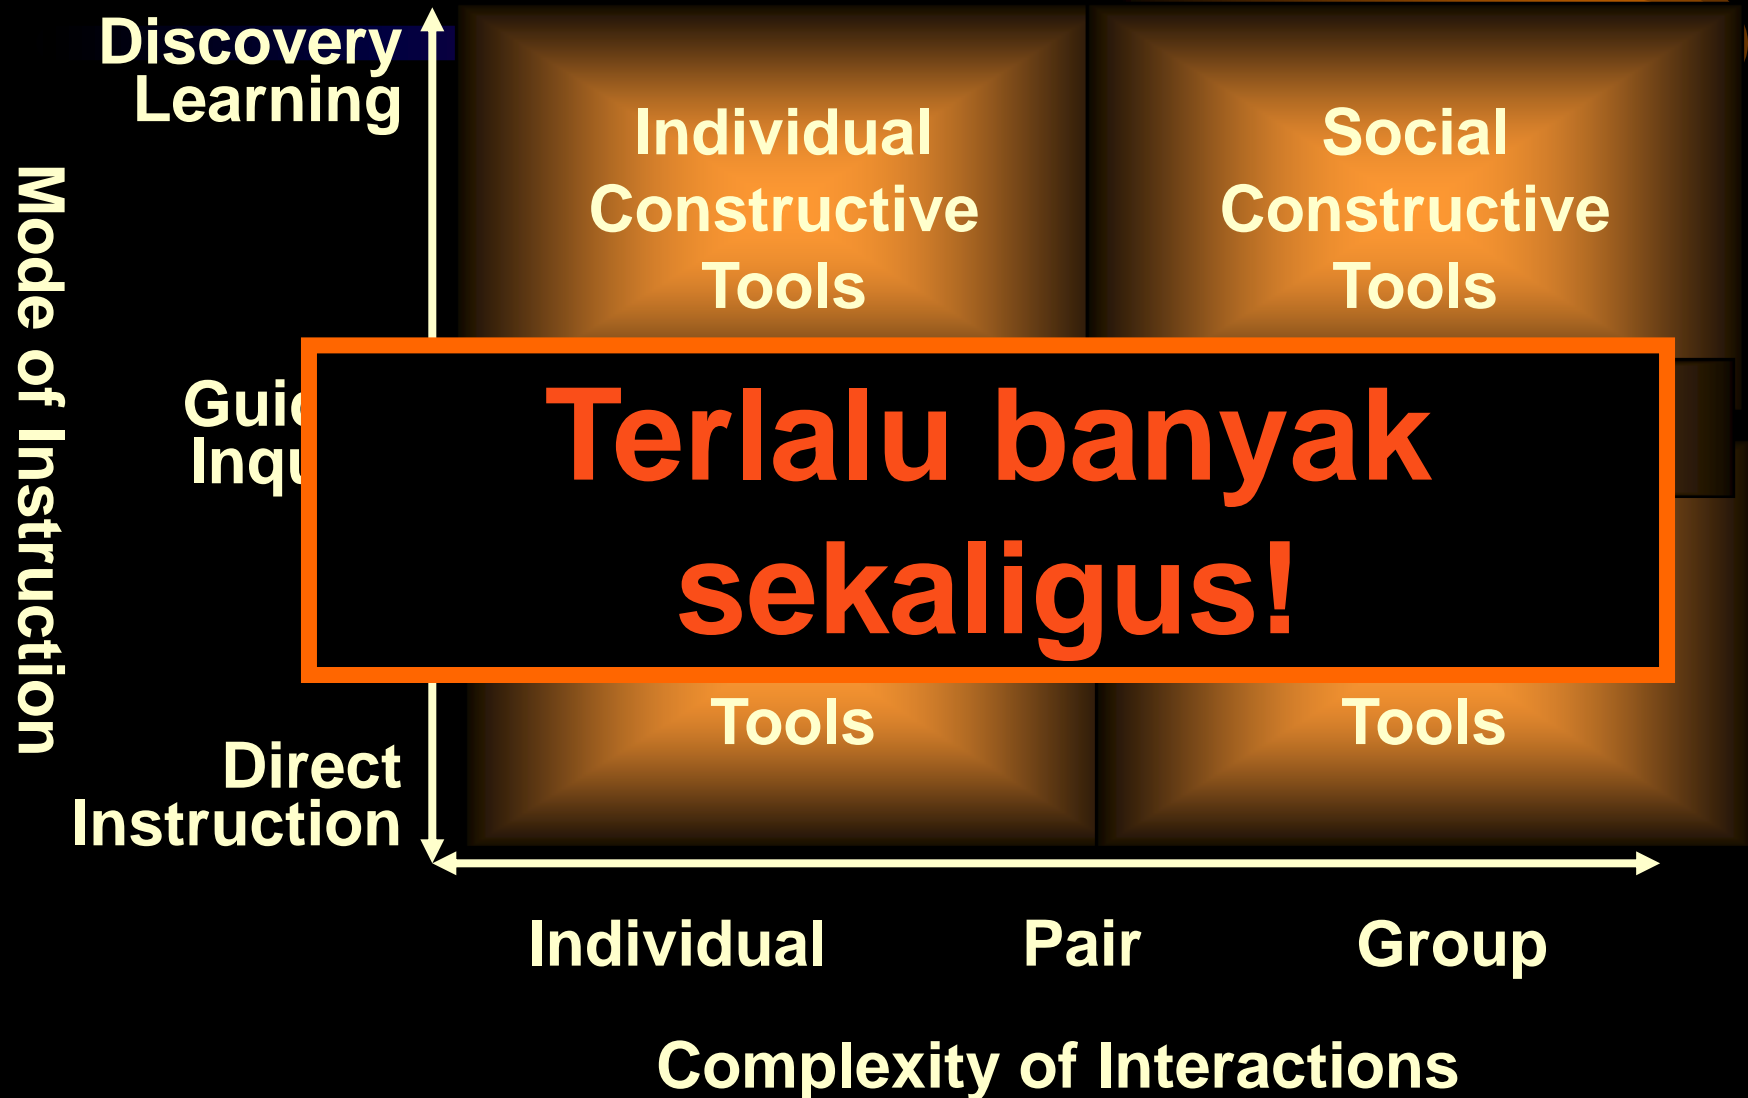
Mode of Instruction

Discovery Learning

Individual Constructive Tools

Social Constructive Tools

Gui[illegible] Inq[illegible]

Terlalu banyak sekaligus!

Tools

Tools

Direct Instruction

Individual

Pair

Group

Complexity of Interactions